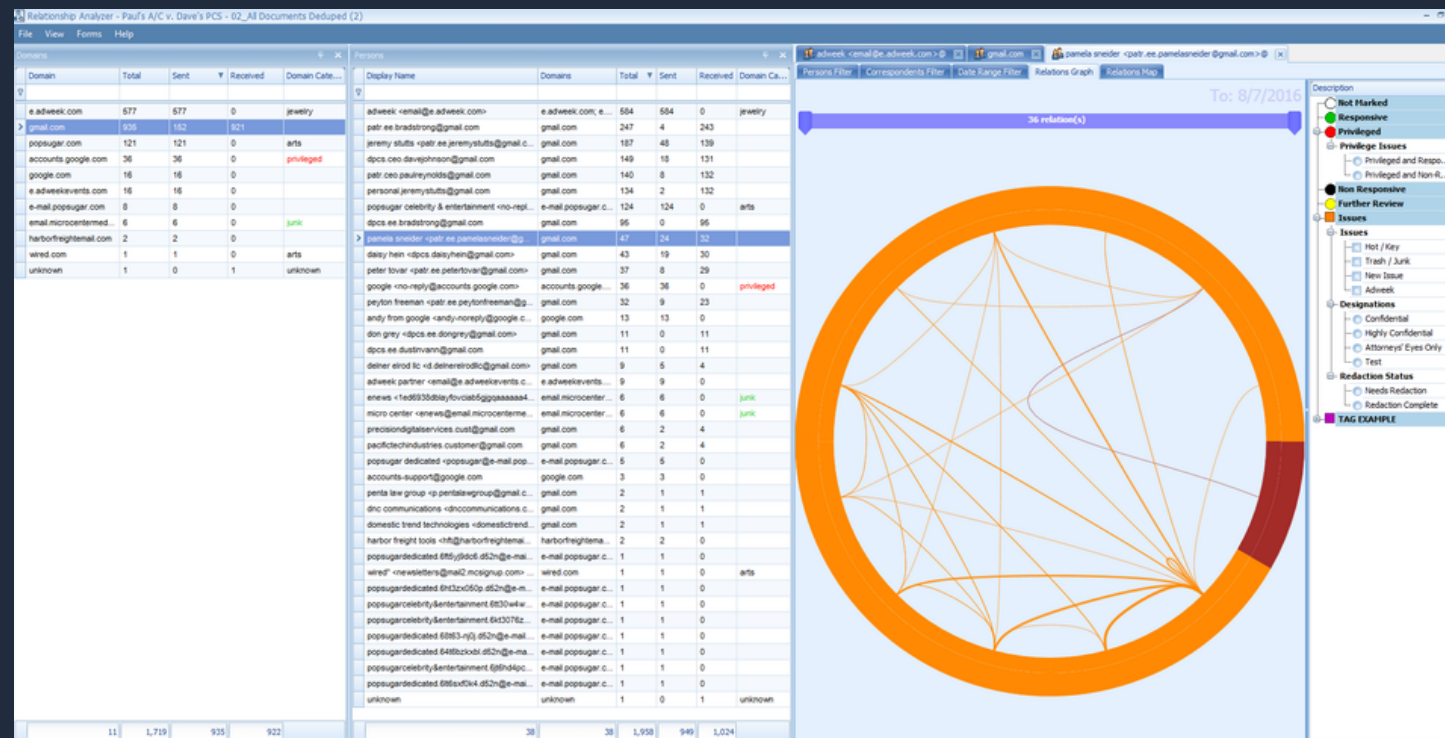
Relationship Analyzer - Paul's A/C v. Dave's PCS - 02_All Documents Deduped (2)

File View Forms Help

Domains

| Domain | Total | Sent | Received | Domain Cate... |
|---|---|---|---|---|
| e.adweek.com | 577 | 577 | 0 | jewelry |
| gmail.com | 936 | 152 | 921 | |
| popsugar.com | 121 | 121 | 0 | arts |
| accounts.google.com | 36 | 36 | 0 | privileged |
| google.com | 16 | 16 | 0 | |
| e.adweekevents.com | 16 | 16 | 0 | |
| e-mail.popsugar.com | 8 | 8 | 0 | |
| email.microcentermed... | 6 | 6 | 0 | junk |
| harborfreightemail.com | 2 | 2 | 0 | |
| wired.com | 1 | 1 | 0 | arts |
| unknown | 1 | 0 | 1 | unknown |
| 11 | 1,719 | 935 | 922 | |

Persons

| Display Name | Domains | Total | Sent | Received | Domain Ca... |
|---|---|---|---|---|---|
| adweek <email@e.adweek.com> | e.adweek.com; e... | 584 | 584 | 0 | jewelry |
| patr.ee.bradstrong@gmail.com | gmail.com | 247 | 4 | 243 | |
| jeremy stutts <patr.ee.jeremystutts@gmail.c... | gmail.com | 187 | 48 | 139 | |
| dpcs.ceo.davejohnson@gmail.com | gmail.com | 149 | 18 | 131 | |
| patr.ceo.paulreynolds@gmail.com | gmail.com | 140 | 8 | 132 | |
| personal.jeremystutts@gmail.com | gmail.com | 134 | 2 | 132 | |
| popsugar celebrity & entertainment <no-repl... | e-mail.popsugar.c... | 124 | 124 | 0 | arts |
| dpcs.ee.bradstrong@gmail.com | gmail.com | 95 | 0 | 95 | |
| pamela sneider <patr.ee.pamelasneider@g... | gmail.com | 47 | 24 | 32 | |
| daisy hein <dpcs.daisyhein@gmail.com> | gmail.com | 43 | 19 | 30 | |
| peter tovar <patr.ee.petertovar@gmail.com> | gmail.com | 37 | 8 | 29 | |
| google <no-reply@accounts.google.com> | accounts.google... | 36 | 36 | 0 | privileged |
| peyton freeman <patr.ee.peytonfreeman@g... | gmail.com | 32 | 9 | 23 | |
| andy from google <andy-noreply@google.com> | google.com | 13 | 13 | 0 | |
| don grey <dpcs.ee.dongrey@gmail.com> | gmail.com | 11 | 0 | 11 | |
| dpcs.ee.dustinvann@gmail.com | gmail.com | 11 | 0 | 11 | |
| delner elrod llc <d.delnerelrodllc@gmail.com> | gmail.com | 9 | 5 | 4 | |
| adweek partner <email@e.adweekevents.c... | e.adweekevents... | 9 | 9 | 0 | |
| enews <1ed6938dblayfovciab6ggaaaaaa4... | email.microcenter... | 6 | 6 | 0 | junk |
| micro center <enews@email.microcenterme... | email.microcenter... | 6 | 6 | 0 | junk |
| precisiondigitalservices.cust@gmail.com | gmail.com | 6 | 2 | 4 | |
| pacifictechindustries.customer@gmail.com | gmail.com | 6 | 2 | 4 | |
| popsugar dedicated <popsugar@e-mail.pop... | e-mail.popsugar.c... | 5 | 5 | 0 | |
| accounts-support@google.com | google.com | 3 | 3 | 0 | |
| penta law group <p.pentalawgroup@gmail.c... | gmail.com | 2 | 1 | 1 | |
| dnc communications <dnccommunications.c... | gmail.com | 2 | 1 | 1 | |
| domestic trend technologies <domestictrend... | gmail.com | 2 | 1 | 1 | |
| harbor freight tools <hft@harborfreightemai... | harborfreightemai... | 2 | 2 | 0 | |
| popsugardedicated.6ft6yj9dc6.d52n@e-mai... | e-mail.popsugar.c... | 1 | 1 | 0 | |
| wired" <newsletters@mail2.mcsignup.com> ... | wired.com | 1 | 1 | 0 | arts |
| popsugardedicated.6ht3zx050p.d52n@e-m... | e-mail.popsugar.c... | 1 | 1 | 0 | |
| popsugarcelebrity&entertainment.6tt30w4w... | e-mail.popsugar.c... | 1 | 1 | 0 | |
| popsugarcelebrity&entertainment.6kt3076z... | e-mail.popsugar.c... | 1 | 1 | 0 | |
| popsugardedicated.68t63-nj0j.d52n@e-mai... | e-mail.popsugar.c... | 1 | 1 | 0 | |
| popsugardedicated.64t6bzkxbl.d52n@e-ma... | e-mail.popsugar.c... | 1 | 1 | 0 | |
| popsugarcelebrity&entertainment.6jt6hd4pc... | e-mail.popsugar.c... | 1 | 1 | 0 | |
| popsugardedicated.6t6sxf0k4.d52n@e-mai... | e-mail.popsugar.c... | 1 | 1 | 0 | |
| unknown | unknown | 1 | 0 | 1 | unknown |
| 38 | 38 | 1,958 | 949 | 1,024 | |

adweek <email@e.adweek.com> @ | gmail.com | pamela sneider <patr.ee.pamelasneider@gmail.com> @

Persons Filter | Correspondents Filter | Date Range Filter | Relations Graph | Relations Map

To: 8/7/2016

36 relation(s)

Description
Not Marked
Responsive
Privileged
Privilege Issues
Privileged and Respo...
Privileged and Non-R...
Non Responsive
Further Review
Issues
Issues
Hot / Key
Trash / Junk
New Issue
Adweek
Designations
Confidential
Highly Confidential
Attorneys' Eyes Only
Test
Redaction Status
Needs Redaction
Redaction Complete
TAG EXAMPLE